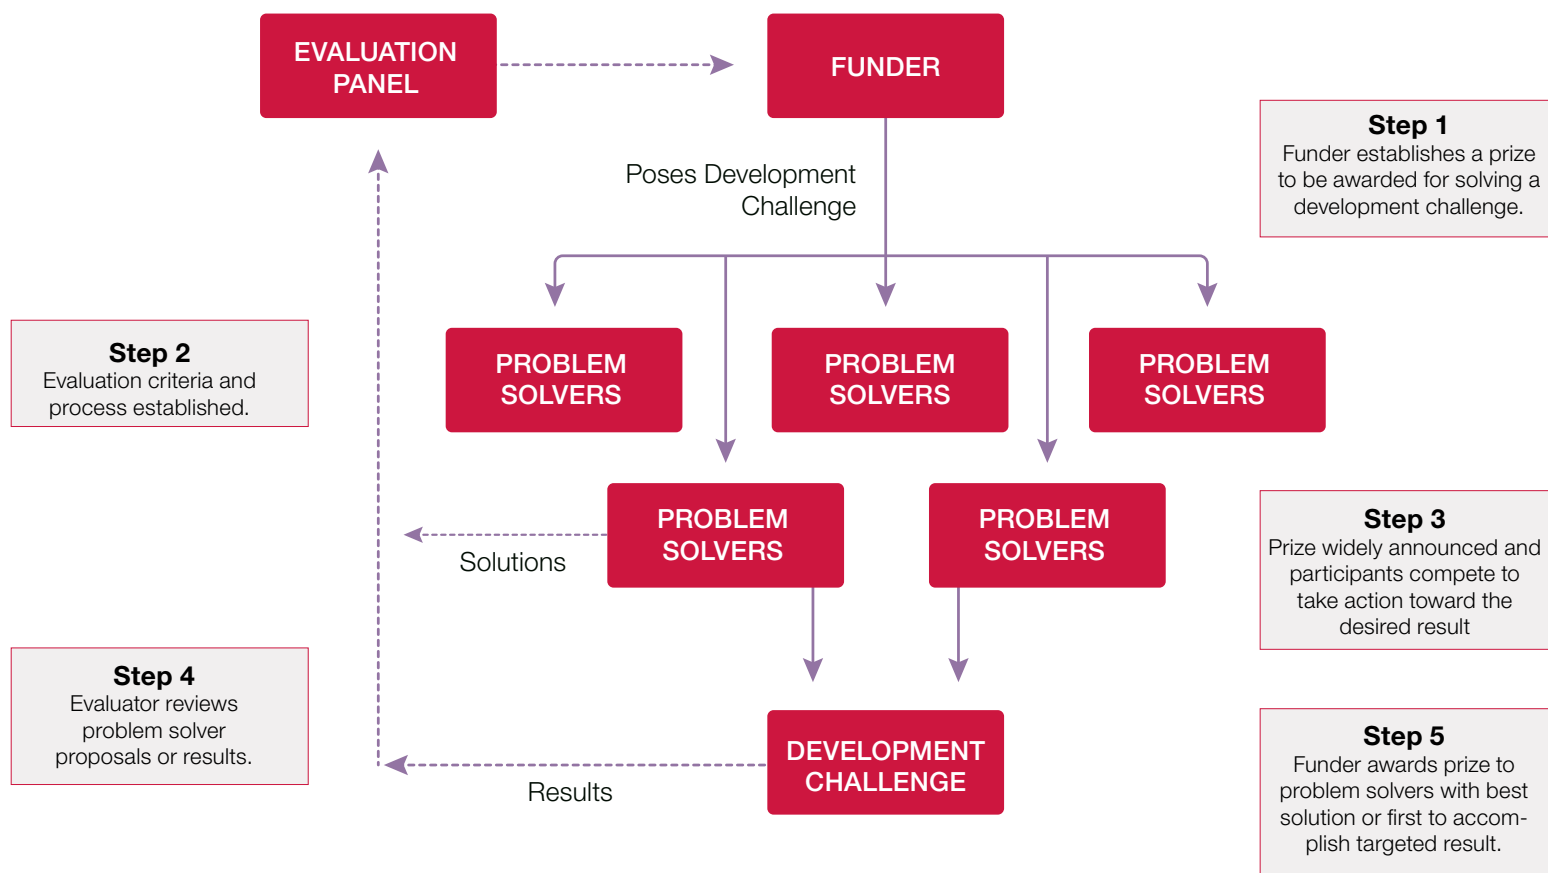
EVALUATION PANEL

FUNDER

Step 1
Funder establishes a prize to be awarded for solving a development challenge.

Poses Development Challenge

Step 2
Evaluation criteria and process established.

PROBLEM SOLVERS

PROBLEM SOLVERS

PROBLEM SOLVERS

PROBLEM SOLVERS

PROBLEM SOLVERS

Solutions

Step 3
Prize widely announced and participants compete to take action toward the desired result

Step 4
Evaluator reviews problem solver proposals or results.

DEVELOPMENT CHALLENGE

Results

Step 5
Funder awards prize to problem solvers with best solution or first to accomplish targeted result.